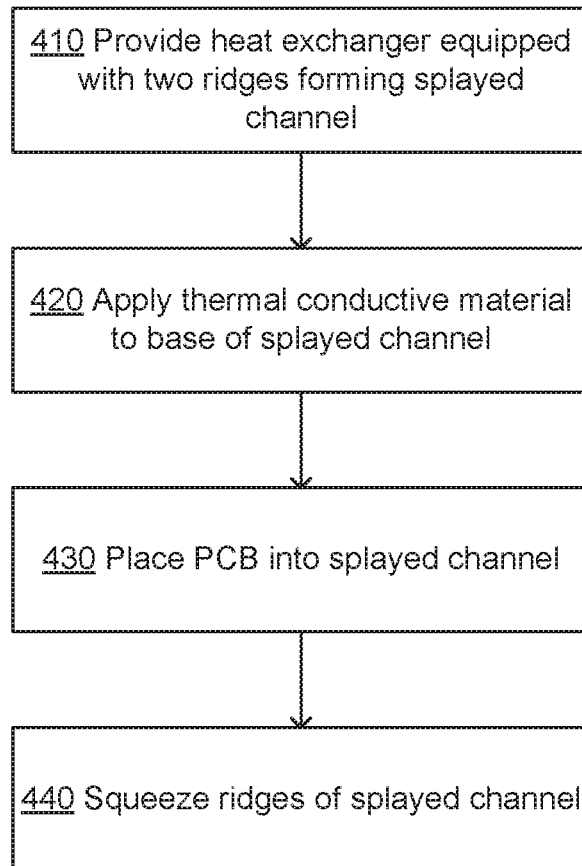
410 Provide heat exchanger equipped with two ridges forming splayed channel

420 Apply thermal conductive material to base of splayed channel

430 Place PCB into splayed channel

440 Squeeze ridges of splayed channel